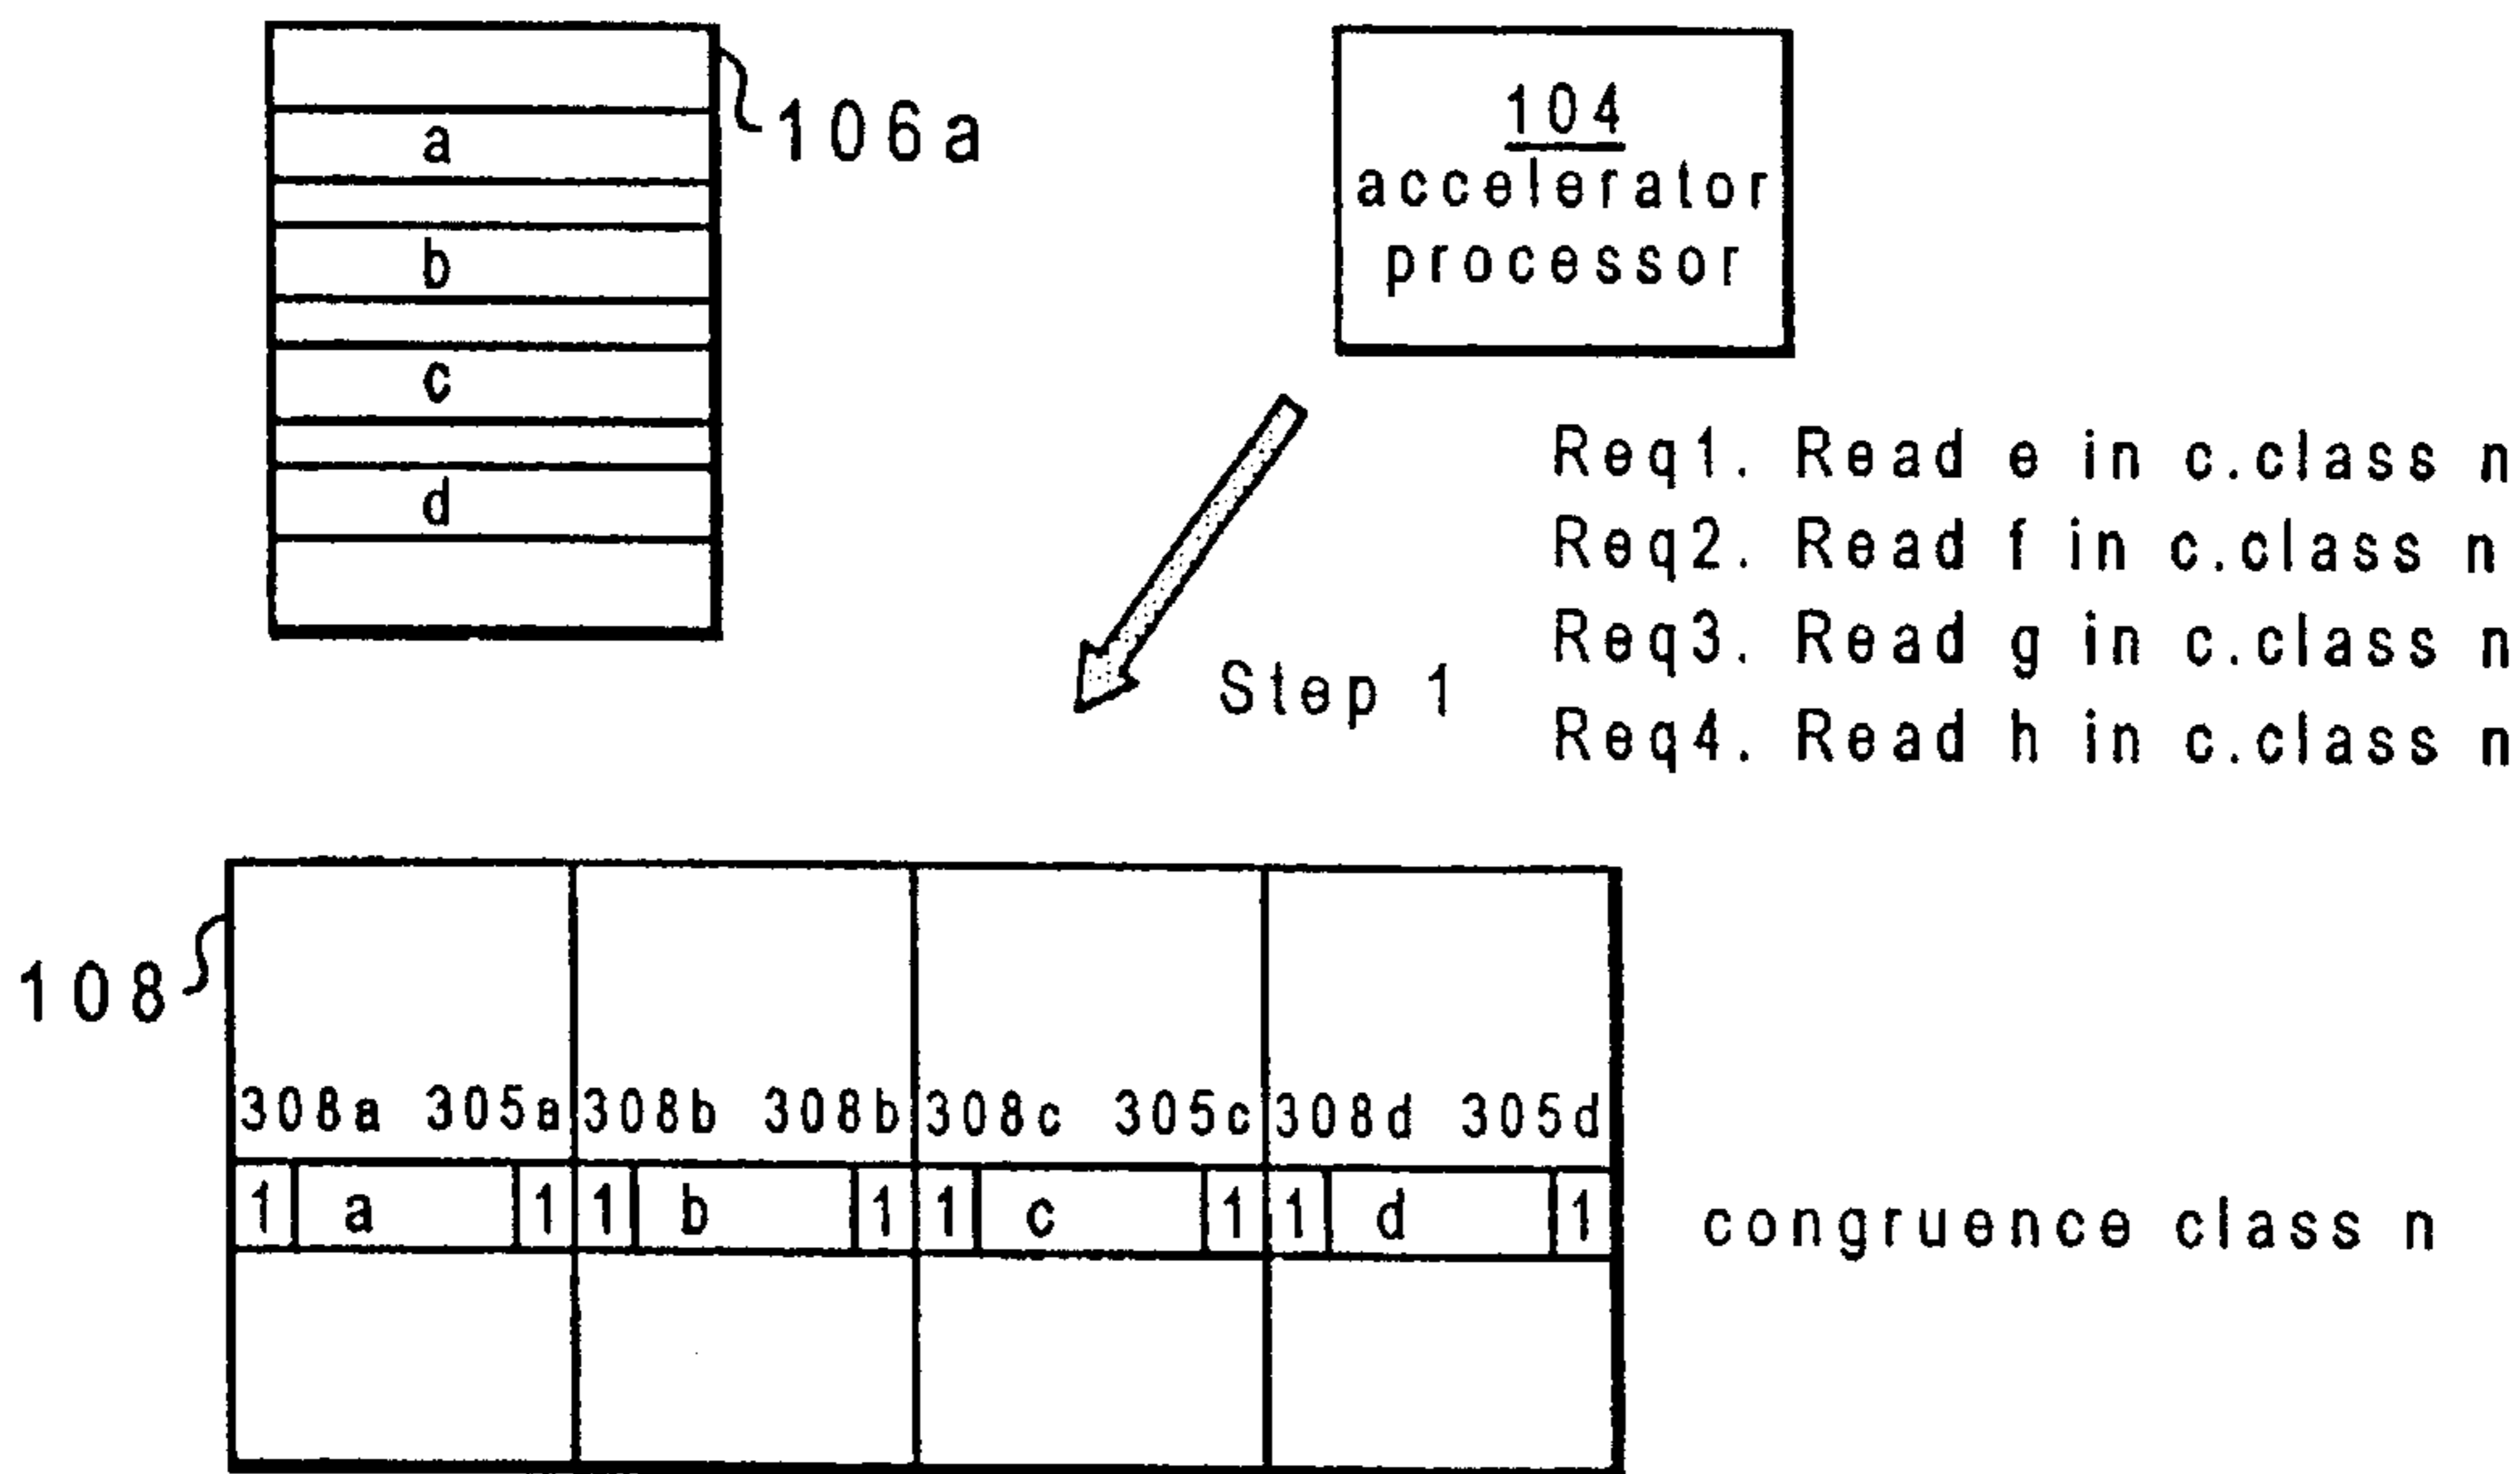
a
b
c
d
106a

104
accelerator processor

Step 1

Req1. Read e in c.class n
Req2. Read f in c.class n
Req3. Read g in c.class n
Req4. Read h in c.class n

108

308a 305a 308b 308b 308c 305c 308d 305d

1 a 1 1 b 1 1 c 1 1 d 1

congruence class n